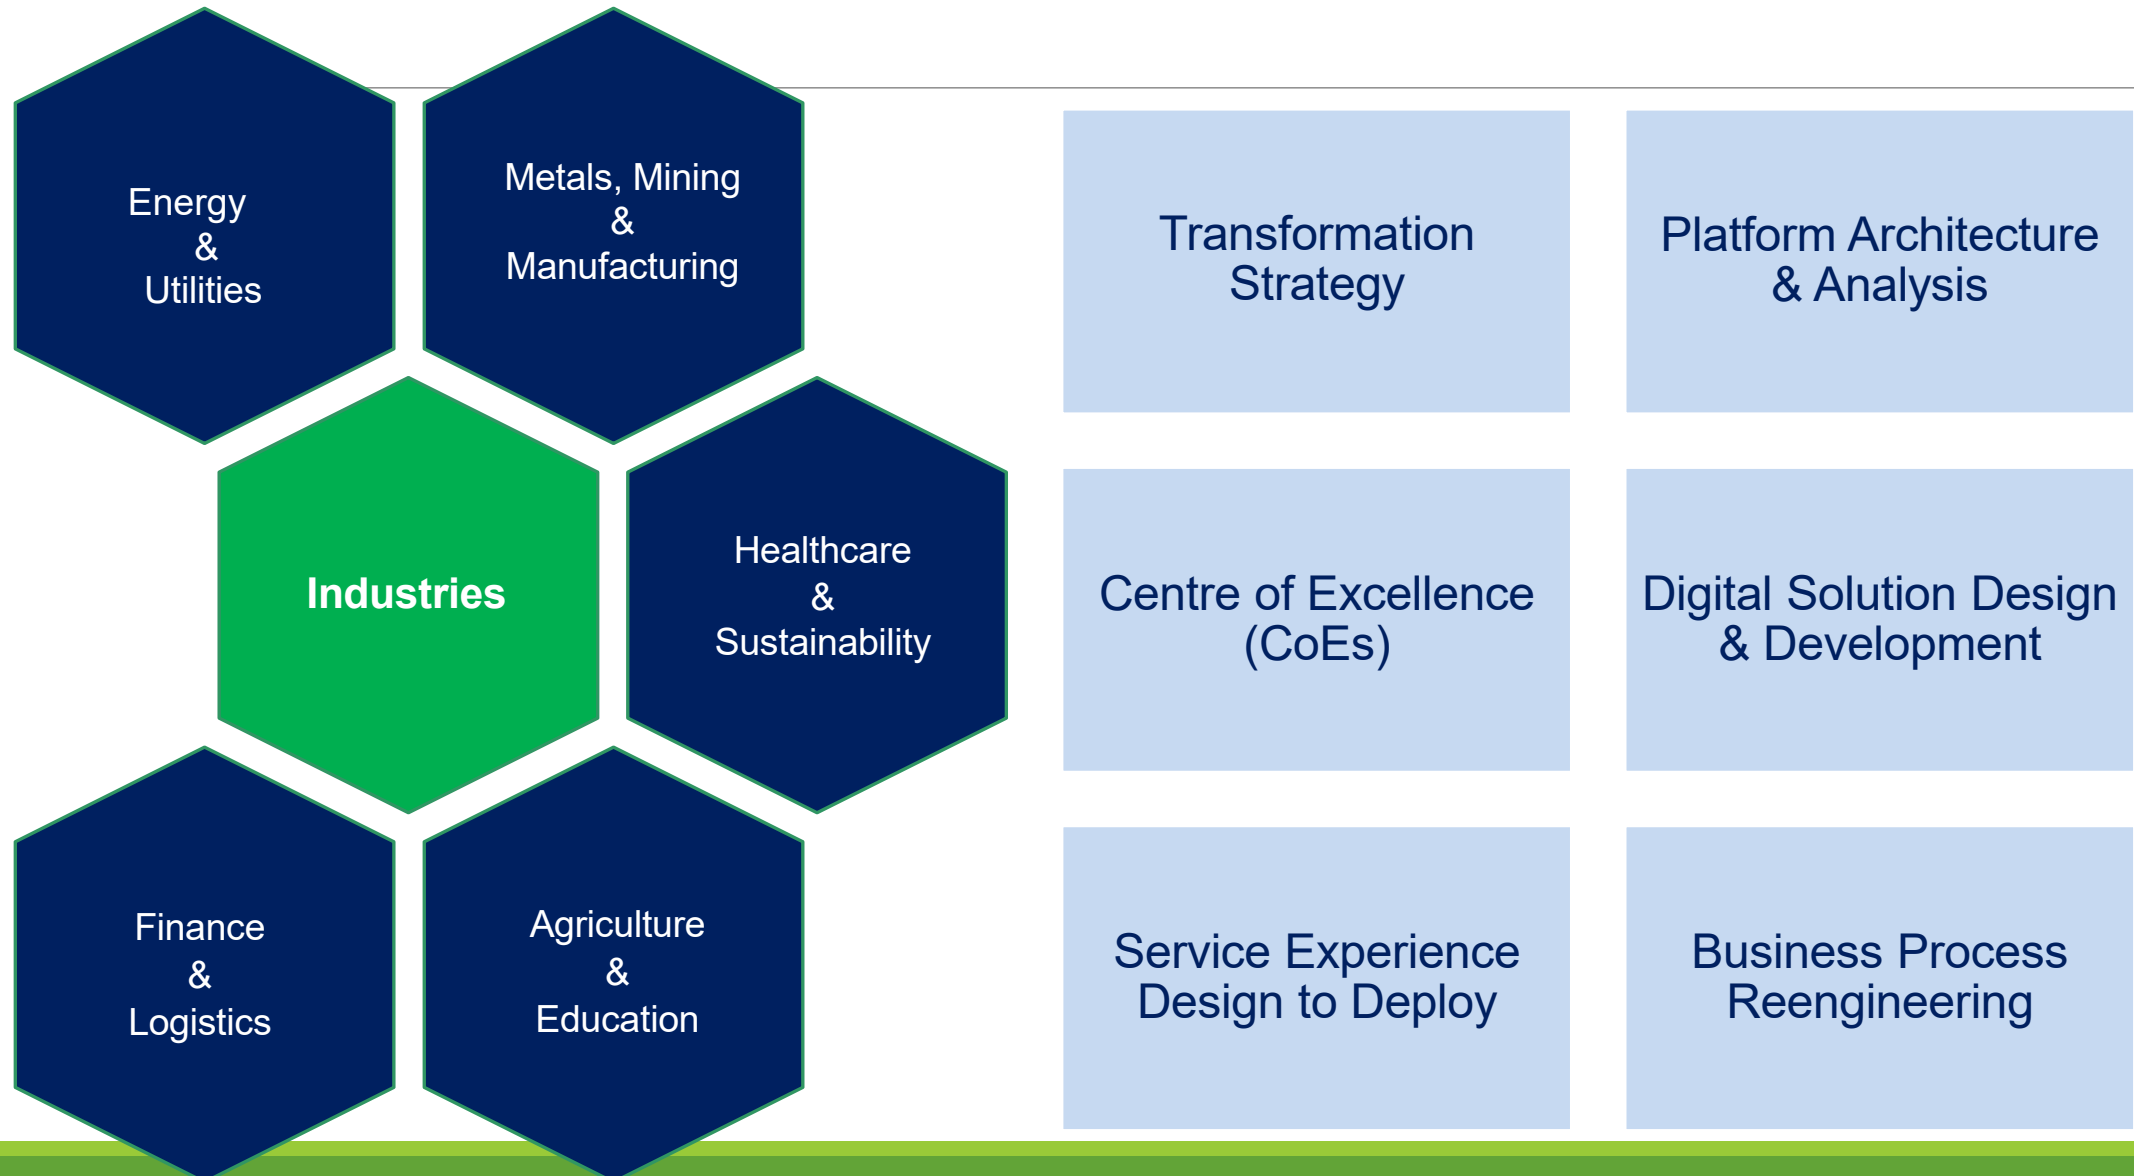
Energy
&
Utilities

Metals, Mining
&
Manufacturing

Industries

Healthcare
&
Sustainability

Finance
&
Logistics

Agriculture
&
Education

Transformation Strategy

Platform Architecture & Analysis

Centre of Excellence (CoEs)

Digital Solution Design & Development

Service Experience Design to Deploy

Business Process Reengineering